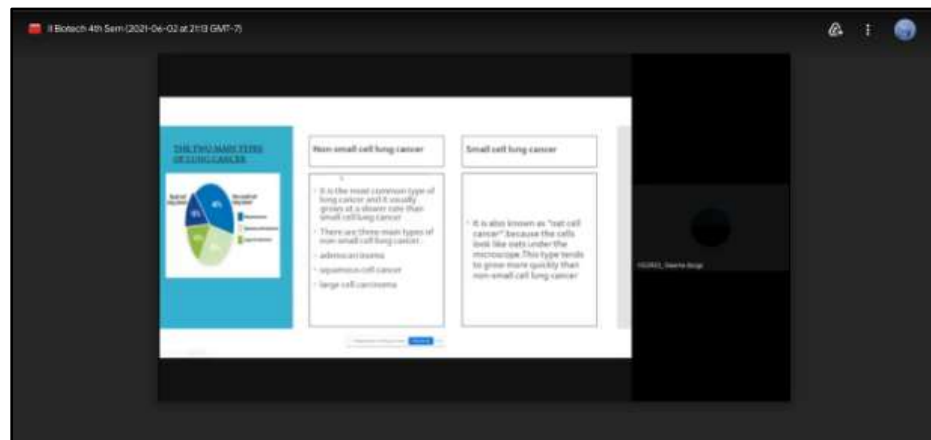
II Biotech 4th Sem (2021-06-02 at 21:13 GMT-7)

THE TWO MAIN TYPES OF LUNG CANCER

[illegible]

Non-small cell lung cancer

• It is the most common type of lung cancer and it usually grows at a slower rate than small cell lung cancer

• There are three main types of non-small cell lung cancer:

• adenocarcinoma

• squamous cell cancer

• large cell carcinoma

Small cell lung cancer

• It is also known as "oat cell cancer" because the cells look like oats under the microscope.This type tends to grow more quickly than non-small cell lung cancer

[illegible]